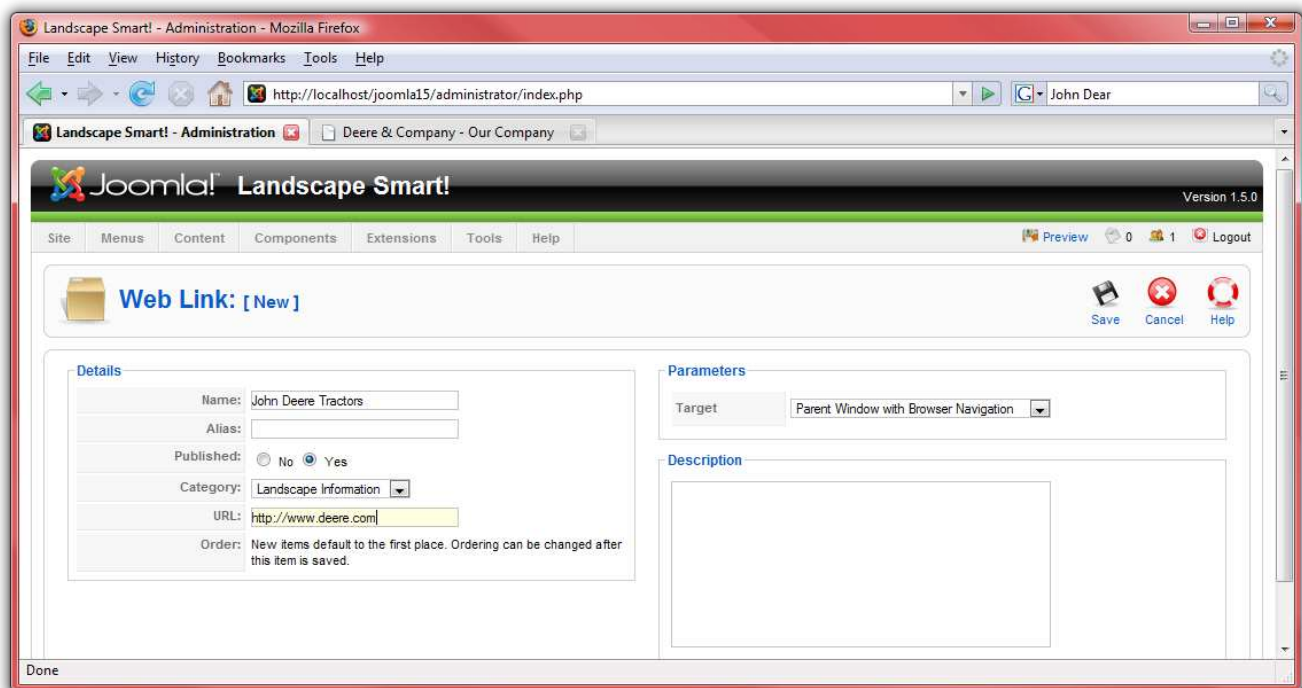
Landscape Smart! - Administration - Mozilla Firefox

File Edit View History Bookmarks Tools Help

http://localhost/joomla15/administrator/index.php

John Dear

Landscape Smart! - Administration

Deere & Company - Our Company

Joomla! Landscape Smart!

Version 1.5.0

Site Menus Content Components Extensions Tools Help

Preview 0 1 Logout

Web Link: [ New ]

Save Cancel Help

Details

| | |
|---|---|
| Name: | John Deere Tractors |
| Alias: | |
| Published: | No Yes |
| Category: | Landscape Information |
| URL: | http://www.deere.com |
| Order: | New items default to the first place. Ordering can be changed after this item is saved. |

Parameters

| | |
|---|---|
| Target | Parent Window with Browser Navigation |

Description

Done